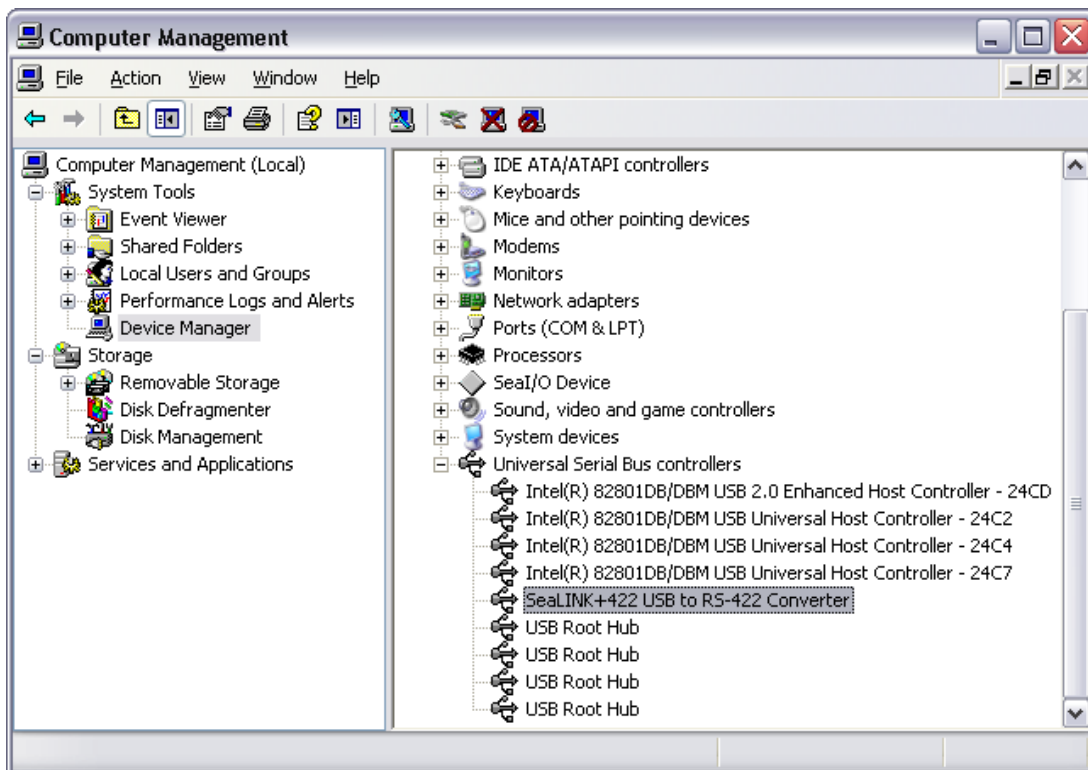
Computer Management

File Action View Window Help

Computer Management (Local)
System Tools
Event Viewer
Shared Folders
Local Users and Groups
Performance Logs and Alerts
Device Manager
Storage
Removable Storage
Disk Defragmenter
Disk Management
Services and Applications

IDE ATA/ATAPI controllers
Keyboards
Mice and other pointing devices
Modems
Monitors
Network adapters
Ports (COM & LPT)
Processors
SeaI/O Device
Sound, video and game controllers
System devices
Universal Serial Bus controllers
Intel(R) 82801DB/DBM USB 2.0 Enhanced Host Controller - 24CD
Intel(R) 82801DB/DBM USB Universal Host Controller - 24C2
Intel(R) 82801DB/DBM USB Universal Host Controller - 24C4
Intel(R) 82801DB/DBM USB Universal Host Controller - 24C7
SeaLINK+422 USB to RS-422 Converter
USB Root Hub
USB Root Hub
USB Root Hub
USB Root Hub